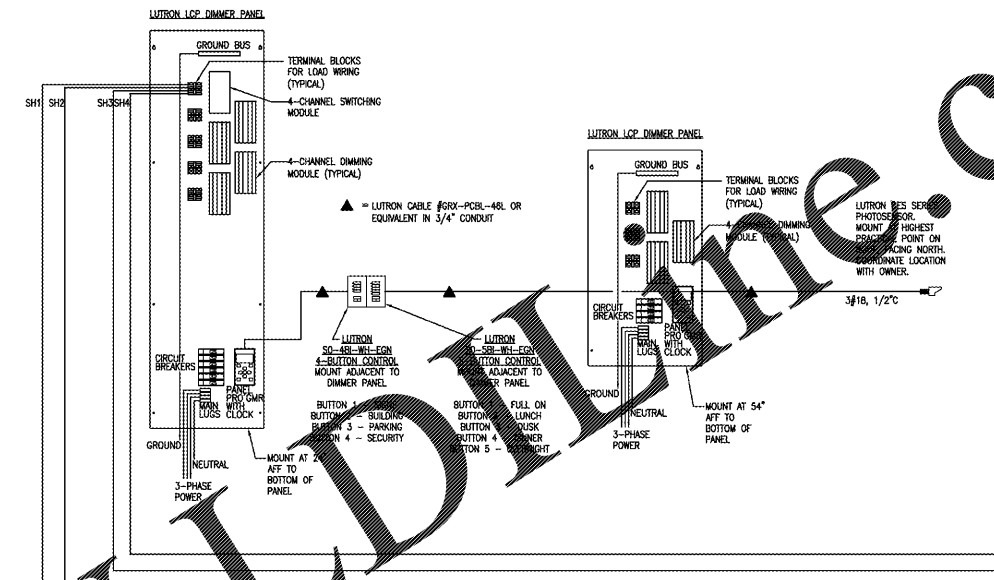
LUTRON LCP DIMMER PANEL

GROUND BUS

TERMINAL BLOCKS FOR LOAD WIRING (TYPICAL)

SH1 SH2 SH3 SH4

4-CHANNEL SWITCHING MODULE

4-CHANNEL DIMMING MODULE (TYPICAL)

▲ = LUTRON CABLE #GRX-PCBL-46L OR EQUIVALENT IN 3/4" CONDUIT

LUTRON LCP DIMMER PANEL

GROUND BUS

TERMINAL BLOCKS FOR LOAD WIRING (TYPICAL)

4-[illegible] DIMMING MODULE (TYPICAL)

LUTRON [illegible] SERIES PHOTOSENSOR. MOUNT AT HIGHEST PRACTICAL POINT ON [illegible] FACING NORTH. COORDINATE LOCATION WITH OWNER.

CIRCUIT BREAKERS

3#18, 1/2"C

LUTRON SO-4BI-WH-EGN 4-BUTTON CONTROL MOUNT ADJACENT TO DIMMER PANEL

LUTRON SO-5BI-WH-EGN 5-BUTTON CONTROL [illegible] ADJACENT TO DIMMER PANEL

PANEL PRO GMR WITH CLOCK

MAIN LUGS

CIRCUIT BREAKERS

PANEL PRO GMR WITH CLOCK

MAIN LUGS

BUTTON 1 - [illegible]
BUTTON 2 - BUILDING
BUTTON 3 - PARKING
BUTTON 4 - SECURITY

BUTTON 1 - FULL ON
BUTTON 2 - LUNCH
BUTTON 3 - DUSK
BUTTON 4 - DINNER
BUTTON 5 - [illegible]NIGHT

GROUND

NEUTRAL

MOUNT AT 54" AFF TO BOTTOM OF PANEL

3-PHASE POWER

GROUND

NEUTRAL

MOUNT AT 24" AFF TO BOTTOM OF PANEL

3-PHASE POWER